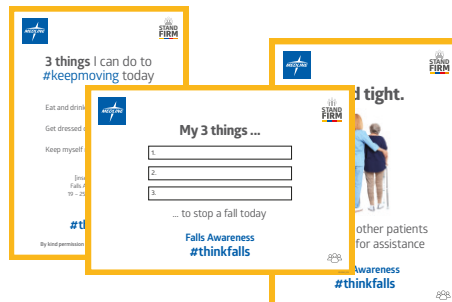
MEDLINE
STAND FIRM
3 things I can do to #keepmoving today
Eat and drink
Get dressed
Keep myself
[inse
Falls Aw
19 – 25
#thi
By kind permission

MEDLINE
STAND FIRM
d tight.
other patients
for assistance
Awareness
#thinkfalls

MEDLINE
STAND FIRM
My 3 things ...
1.
2.
3.
... to stop a fall today
Falls Awareness
#thinkfalls